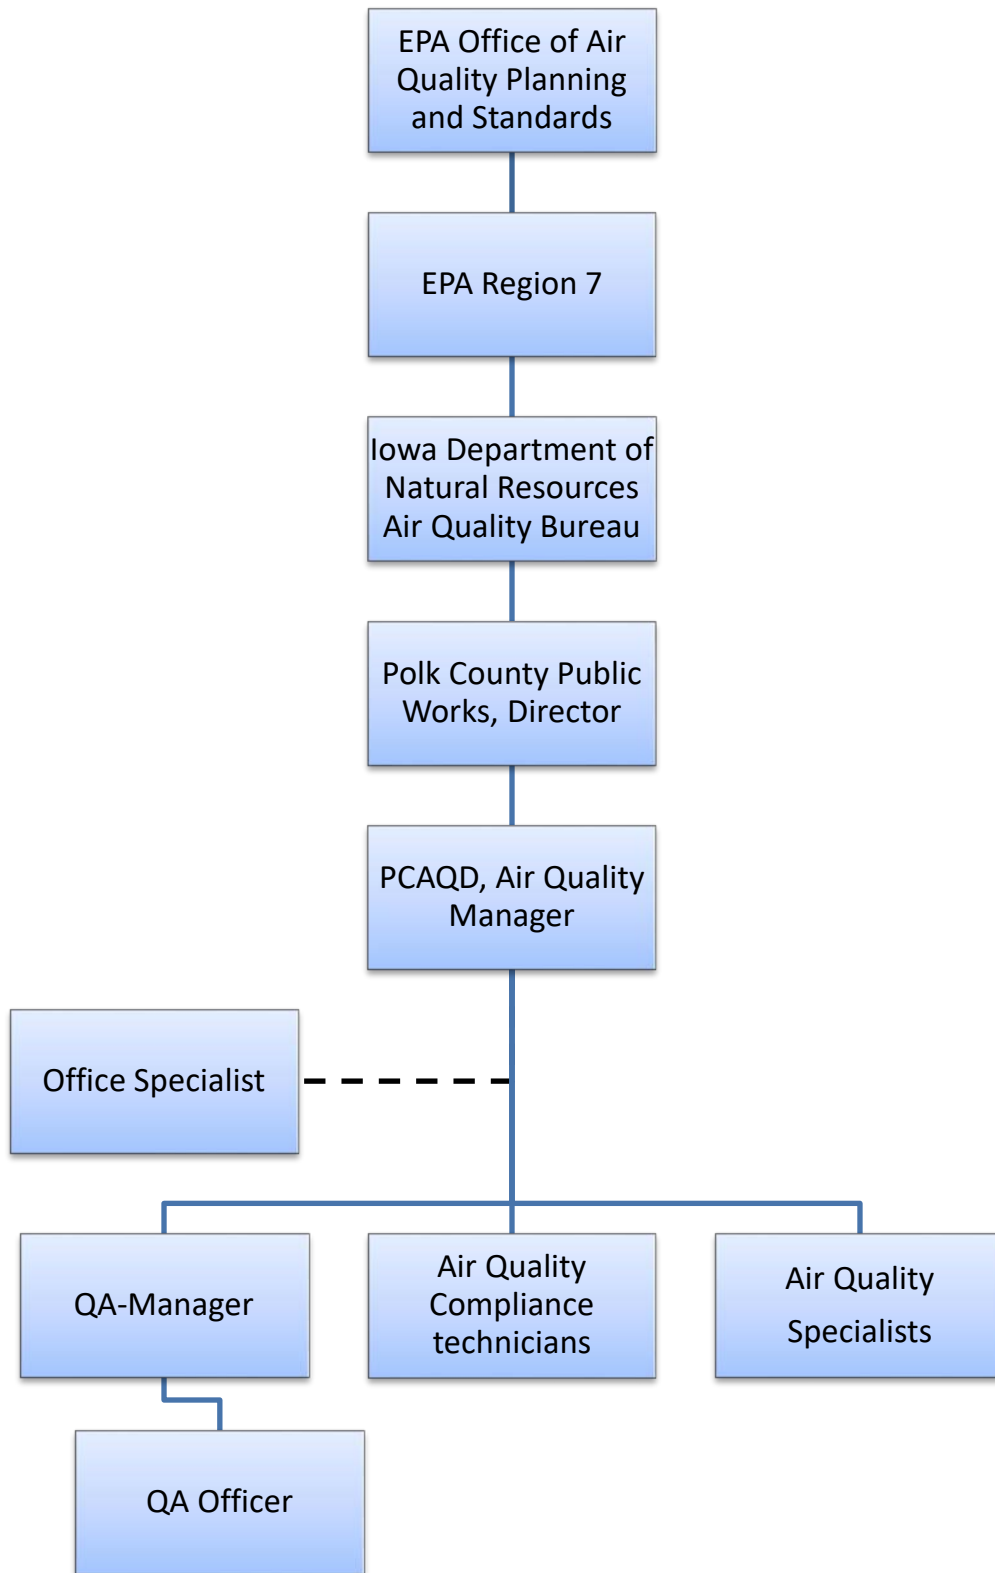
EPA Office of Air Quality Planning and Standards

EPA Region 7

Iowa Department of Natural Resources Air Quality Bureau

Polk County Public Works, Director

PCAQD, Air Quality Manager

Office Specialist

QA-Manager

Air Quality Compliance technicians

Air Quality Specialists

QA Officer